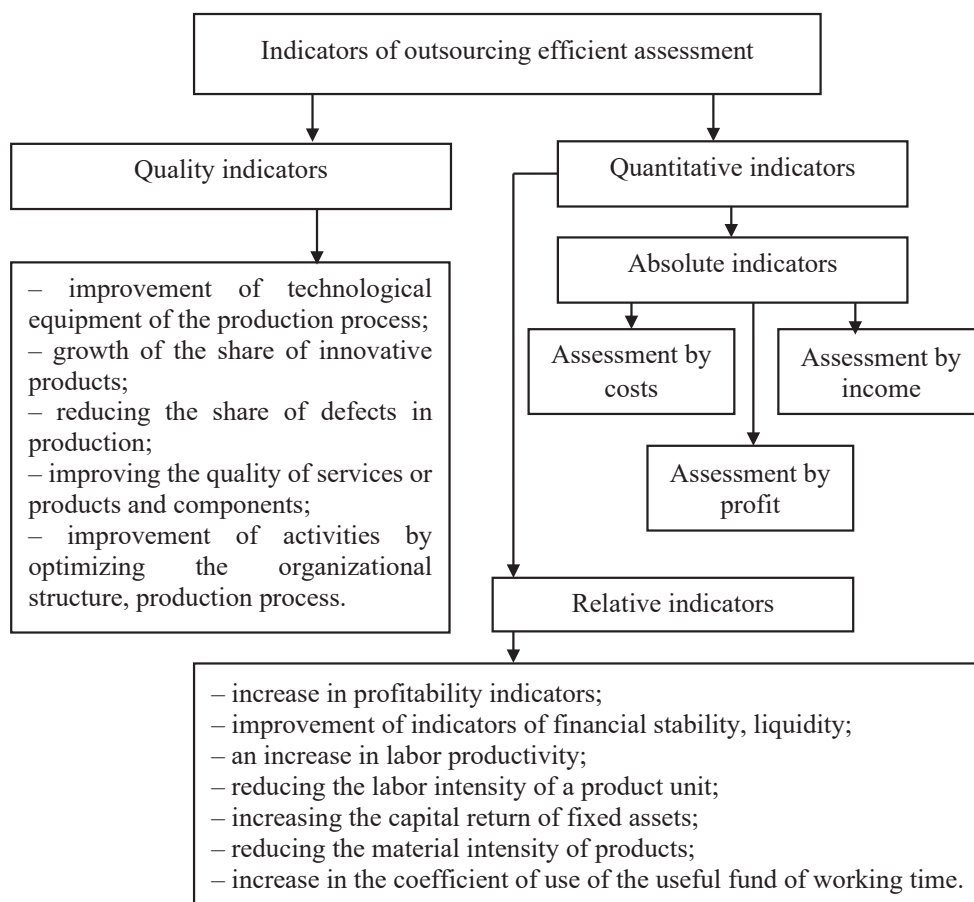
Indicators of outsourcing efficient assessment

Quality indicators

– improvement of technological equipment of the production process;
– growth of the share of innovative products;
– reducing the share of defects in production;
– improving the quality of services or products and components;
– improvement of activities by optimizing the organizational structure, production process.

Quantitative indicators

Absolute indicators

Assessment by costs

Assessment by income

Assessment by profit

Relative indicators

– increase in profitability indicators;
– improvement of indicators of financial stability, liquidity;
– an increase in labor productivity;
– reducing the labor intensity of a product unit;
– increasing the capital return of fixed assets;
– reducing the material intensity of products;
– increase in the coefficient of use of the useful fund of working time.